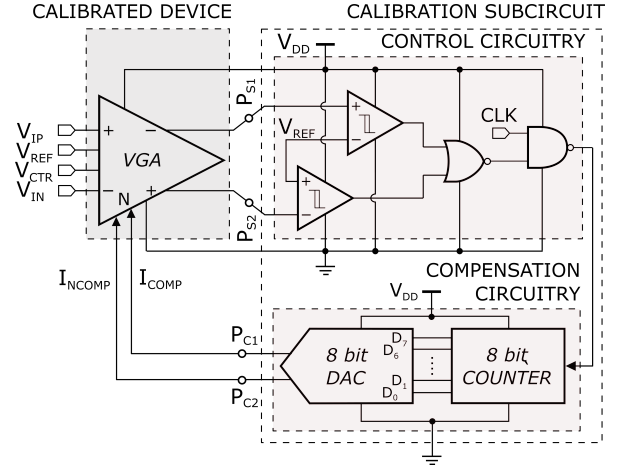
CALIBRATED DEVICE
CALIBRATION SUBCIRCUIT
$V_{DD}$
CONTROL CIRCUITRY
$V_{IP}$
$V_{REF}$
$V_{CTR}$
$V_{IN}$
+
−
VGA
−
N
+
$P_{S1}$
$P_{S2}$
$V_{REF}$
+
−
+
−
CLK
$I_{NCOMP}$
$I_{COMP}$
COMPENSATION CIRCUITRY
$V_{DD}$
$P_{C1}$
$P_{C2}$
8 bit DAC
$D_7$
$D_6$
$D_1$
$D_0$
8 bit COUNTER